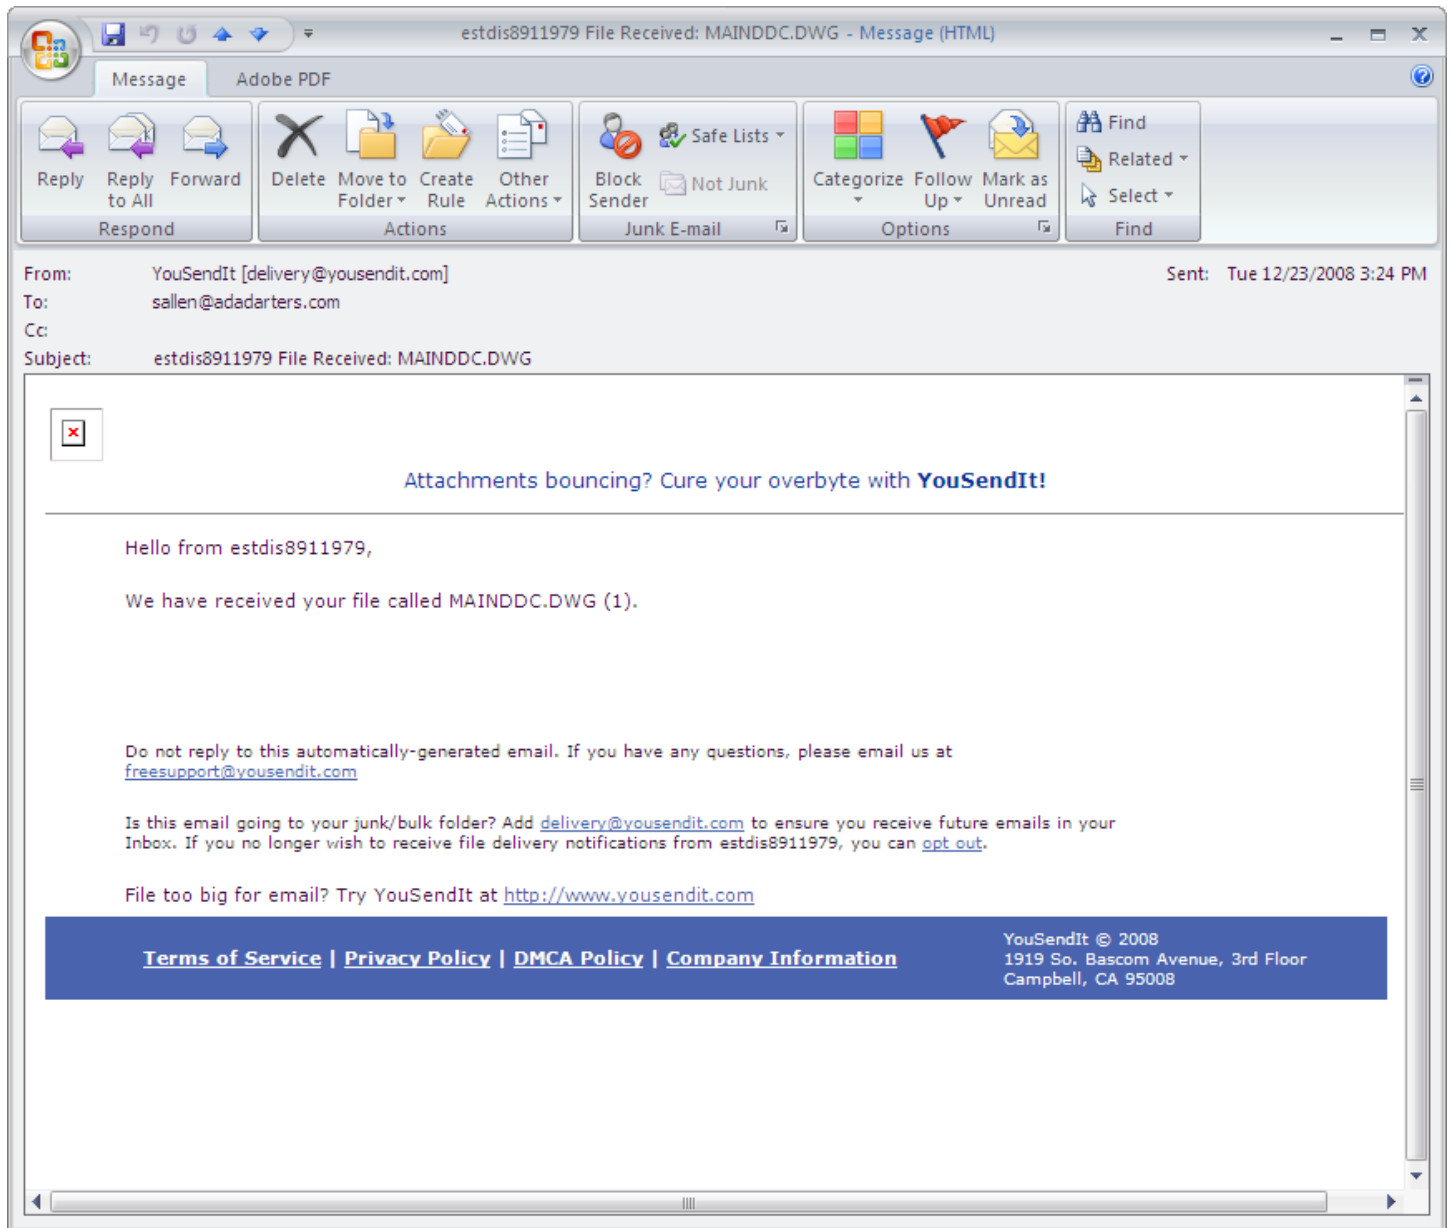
estdis8911979 File Received: MAINDDC.DWG - Message (HTML)

Message Adobe PDF

Reply Reply to All Forward
Respond

Delete Move to Folder Create Rule Other Actions
Actions

Block Sender Safe Lists Not Junk
Junk E-mail

Categorize Follow Up Mark as Unread
Options

Find Related Select
Find

From: YouSendIt [delivery@yousendit.com]
To: sallen@adadarters.com
Cc:
Subject: estdis8911979 File Received: MAINDDC.DWG
Sent: Tue 12/23/2008 3:24 PM

Attachments bouncing? Cure your overbyte with **YouSendIt!**

Hello from estdis8911979,

We have received your file called MAINDDC.DWG (1).

Do not reply to this automatically-generated email. If you have any questions, please email us at freesupport@yousendit.com

Is this email going to your junk/bulk folder? Add delivery@yousendit.com to ensure you receive future emails in your Inbox. If you no longer wish to receive file delivery notifications from estdis8911979, you can opt out.

File too big for email? Try YouSendIt at http://www.yousendit.com

Terms of Service | Privacy Policy | DMCA Policy | Company Information

YouSendIt © 2008
1919 So. Bascom Avenue, 3rd Floor
Campbell, CA 95008